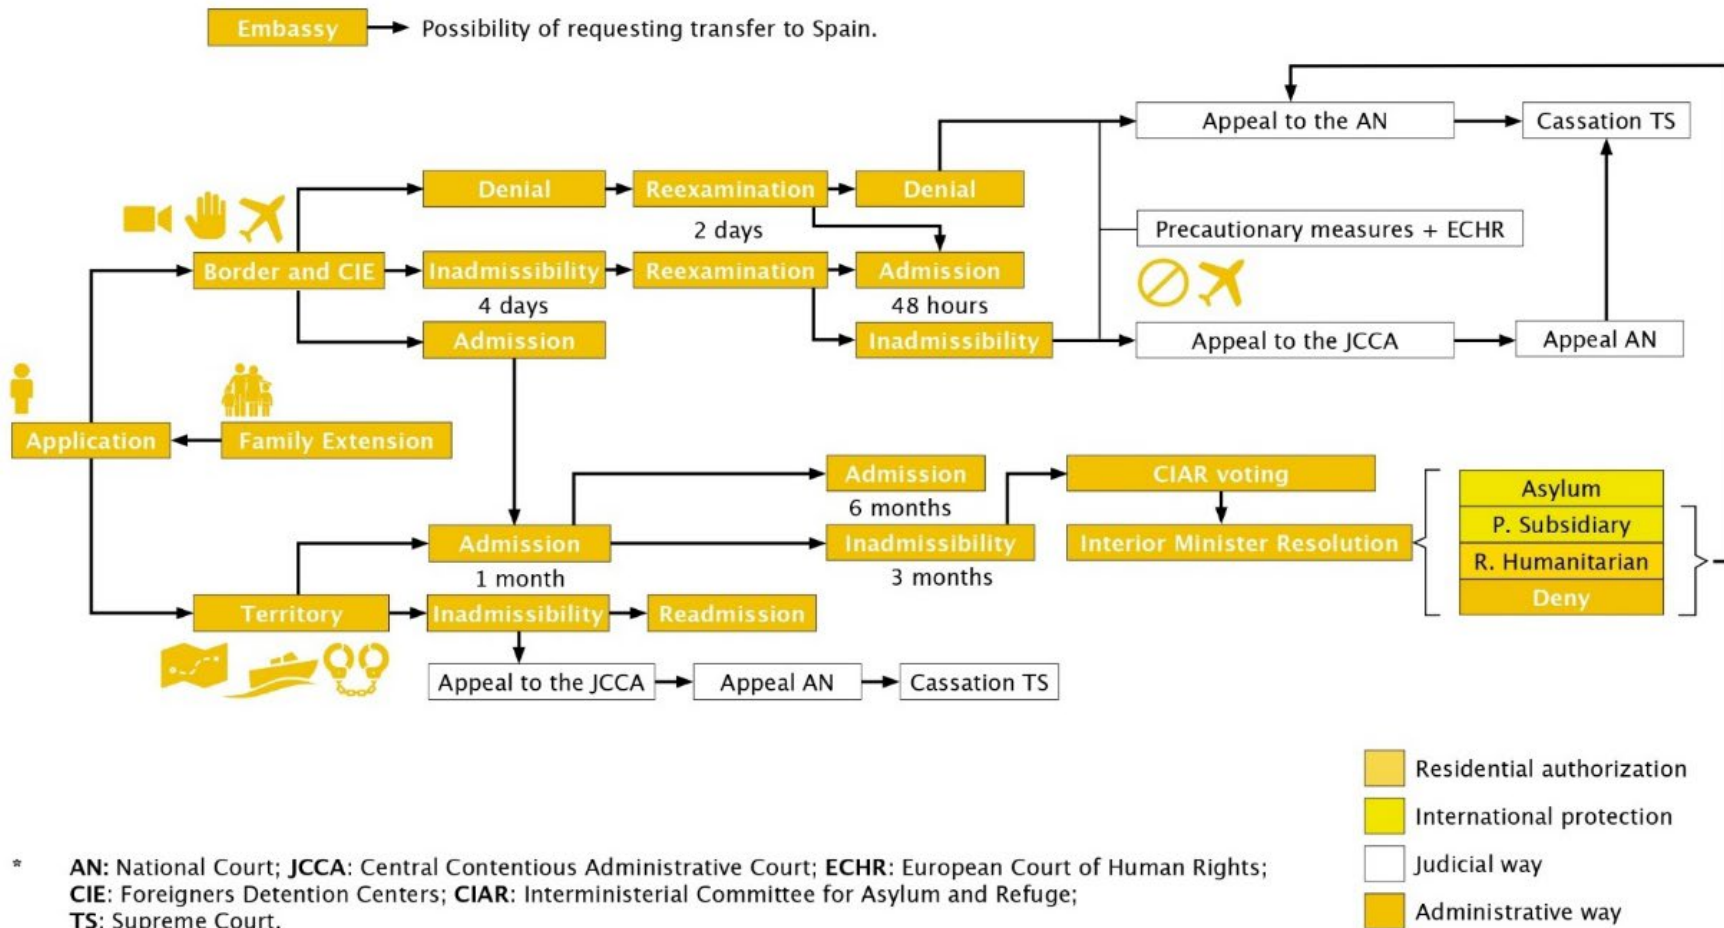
Embassy Possibility of requesting transfer to Spain.

Appeal to the AN
Cassation TS

Border and CIE
Denial
Reexamination
Denial
2 days
Precautionary measures + ECHR
Inadmissibility
Reexamination
Admission
4 days
48 hours
Admission
Inadmissibility
Appeal to the JCCA
Appeal AN

Application
Family Extension

Admission
6 months
CIAR voting
Admission
Inadmissibility
Interior Minister Resolution
1 month
3 months
Asylum
P. Subsidiary
R. Humanitarian
Deny
Territory
Inadmissibility
Readmission
Appeal to the JCCA
Appeal AN
Cassation TS

Residential authorization
International protection
Judicial way
Administrative way

* AN: National Court; JCCA: Central Contentious Administrative Court; ECHR: European Court of Human Rights; CIE: Foreigners Detention Centers; CIAR: Interministerial Committee for Asylum and Refuge; TS: Supreme Court.